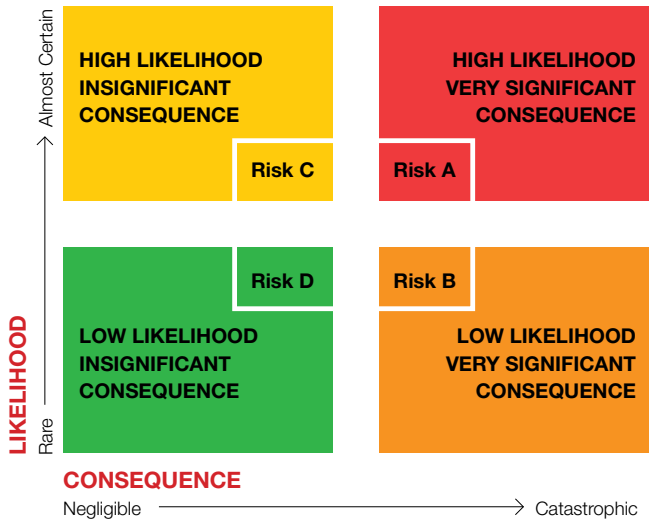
Almost Certain

HIGH LIKELIHOOD INSIGNIFICANT CONSEQUENCE

Risk C

HIGH LIKELIHOOD VERY SIGNIFICANT CONSEQUENCE

Risk A

Risk D

LOW LIKELIHOOD INSIGNIFICANT CONSEQUENCE

Risk B

LOW LIKELIHOOD VERY SIGNIFICANT CONSEQUENCE

LIKELIHOOD

Rare

CONSEQUENCE

Negligible

Catastrophic